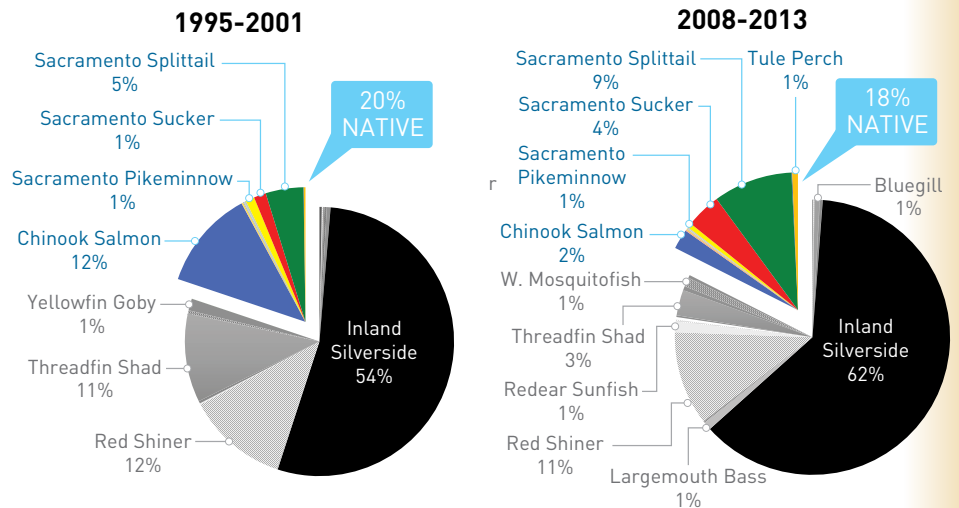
1995-2001

Sacramento Splittail
5%

Sacramento Sucker
1%

Sacramento Pikeminnow
1%

Chinook Salmon
12%

Yellowfin Goby
1%

Threadfin Shad
11%

Red Shiner
12%

20%
NATIVE

Inland
Silverside
54%

2008-2013

Sacramento Splittail
9%

Tule Perch
1%

Sacramento Sucker
4%

18%
NATIVE

Sacramento
Pikeminnow
1%

Bluegill
1%

r

Chinook Salmon
2%

W. Mosquitofish
1%

Threadfin Shad
3%

Redear Sunfish
1%

Red Shiner
11%

Largemouth Bass
1%

Inland
Silverside
62%